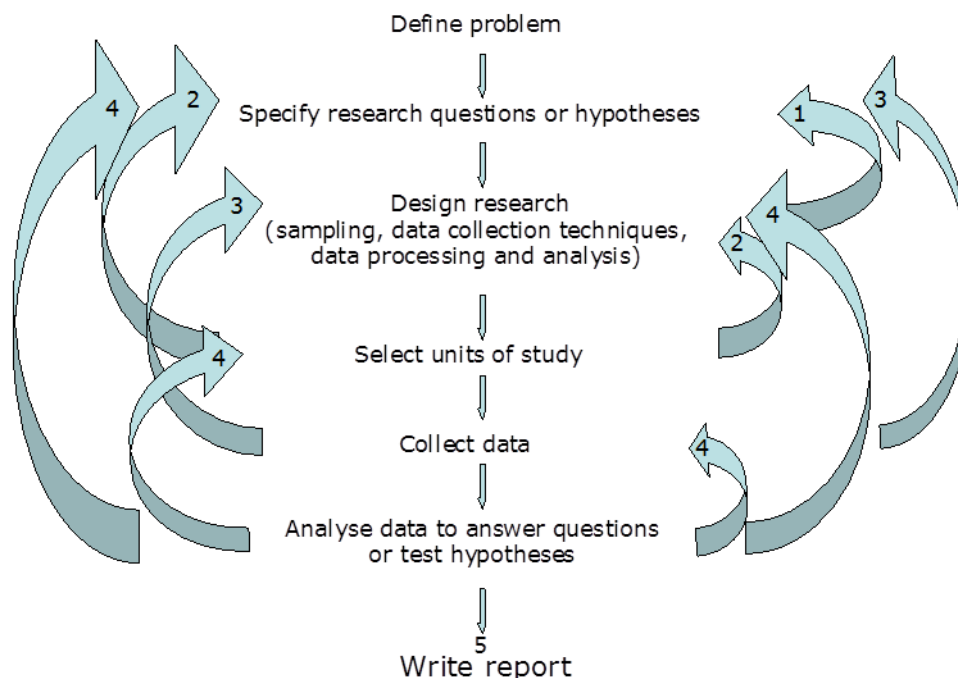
Define problem

Specify research questions or hypotheses

Design research
(sampling, data collection techniques, data processing and analysis)

Select units of study

Collect data

Analyse data to answer questions or test hypotheses

5
Write report

4
2
3
4
1
3
4
2
4